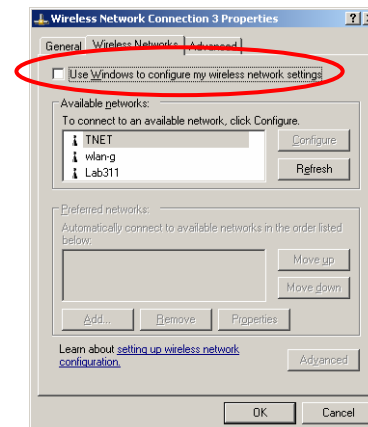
Wireless Network Connection 3 Properties

? X

General | Wireless Networks | Advanced

Use Windows to configure my wireless network settings

Available networks:

To connect to an available network, click Configure.

TNET

wlan-g

Lab311

Configure

Refresh

Preferred networks:

Automatically connect to available networks in the order listed below:

Move up

Move down

Add...

Remove

Properties

Learn about setting up wireless network configuration.

Advanced

OK

Cancel